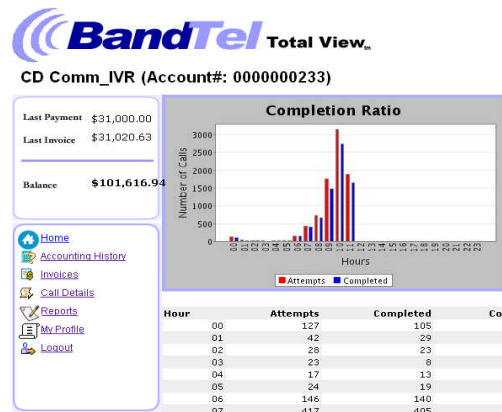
BandTel Total View$_{TM}$

CD Comm_IVR (Account#: 0000000233)

Last Payment $31,000.00
Last Invoice $31,020.63

Balance $101,616.94

Home
Accounting History
Invoices
Call Details
Reports
My Profile
Logout

Completion Ratio

Number of Calls

3000
2500
2000
1500
1000
500
0

00 01 02 03 04 05 06 07 08 09 10 11 12 13 14 15 16 17 18 19 20 21 22 23

Hours

Attempts Completed

| Hour | Attempts | Completed | Co |
|---|---|---|---|
| 00 | 127 | 105 | |
| 01 | 42 | 29 | |
| 02 | 28 | 23 | |
| 03 | 23 | 8 | |
| 04 | 17 | 13 | |
| 05 | 24 | 19 | |
| 06 | 146 | 140 | |
| 07 | 417 | 405 | |